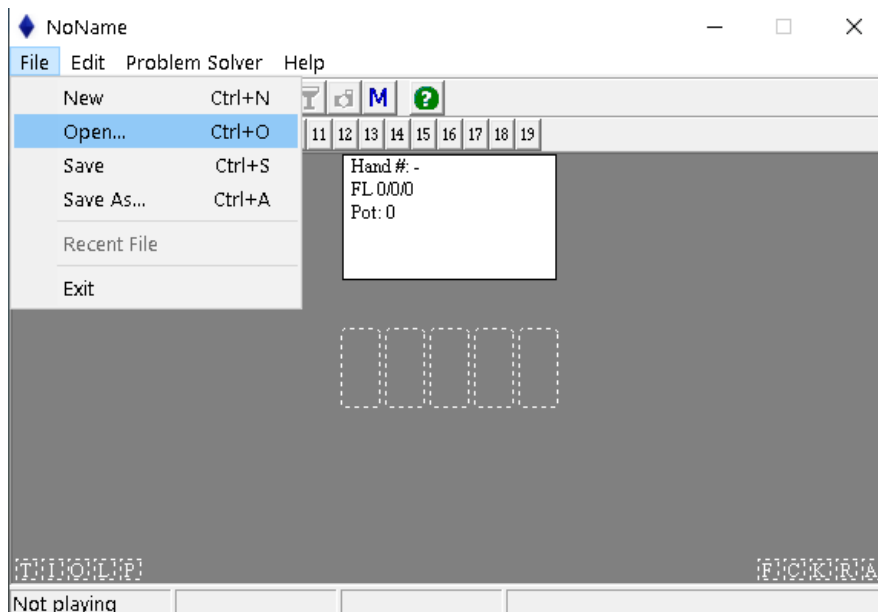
NoName

File Edit Problem Solver Help

New Ctrl+N
Open... Ctrl+O
Save Ctrl+S
Save As... Ctrl+A
Recent File
Exit

M

11 12 13 14 15 16 17 18 19

Hand #: -
FL 0/0/0
Pot: 0

T I O L P

F C K R A

Not playing